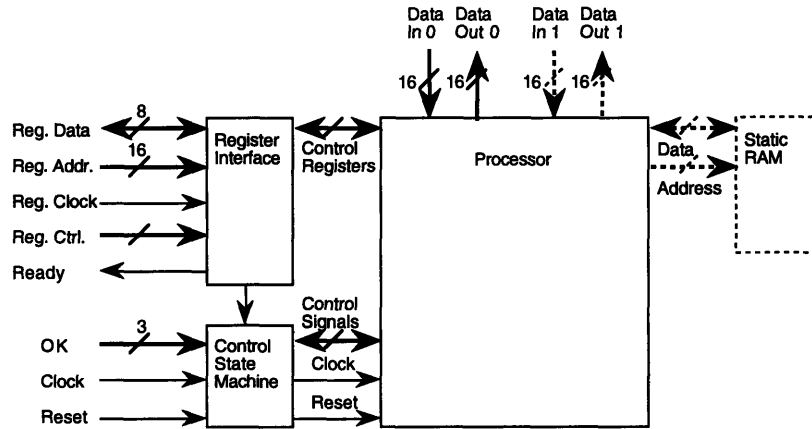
Data In 0
Data Out 0
Data In 1
Data Out 1
16
16
16
16
Reg. Data
8
Reg. Addr.
16
Reg. Clock
Reg. Ctrl.
Ready
Register Interface
Control Registers
Processor
Data
Address
Static RAM
OK
3
Clock
Reset
Control State Machine
Control Signals
Clock
Reset